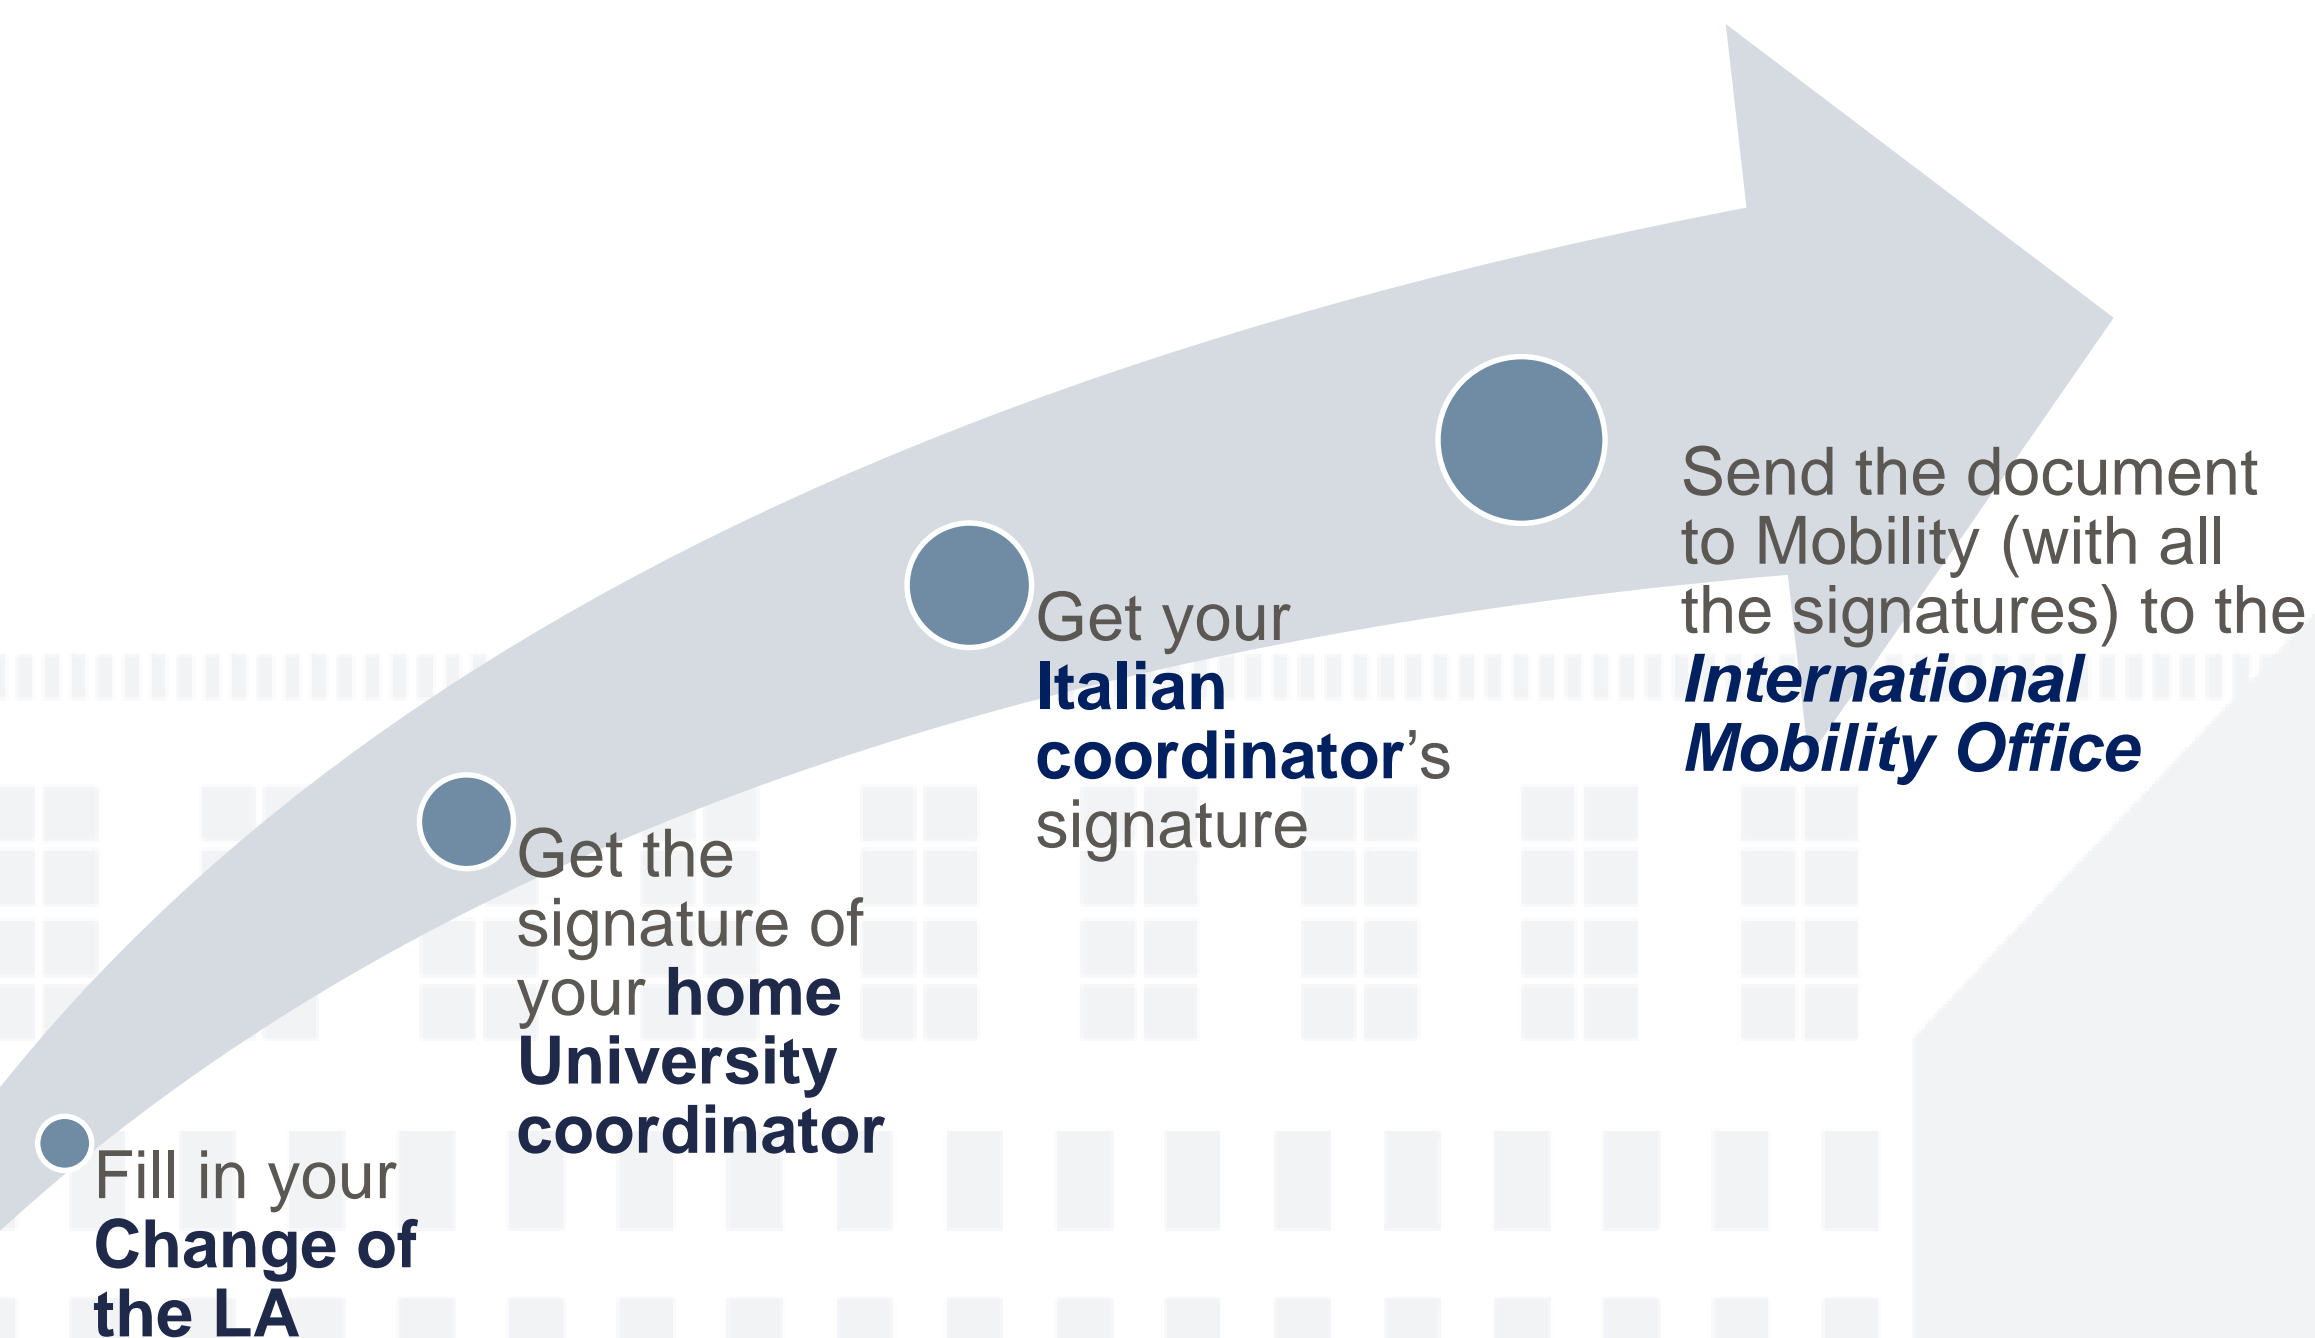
Fill in your **Change of the LA**

Get the signature of your **home University coordinator**

Get your **Italian coordinator**'s signature

Send the document to Mobility (with all the signatures) to the ***International Mobility Office***